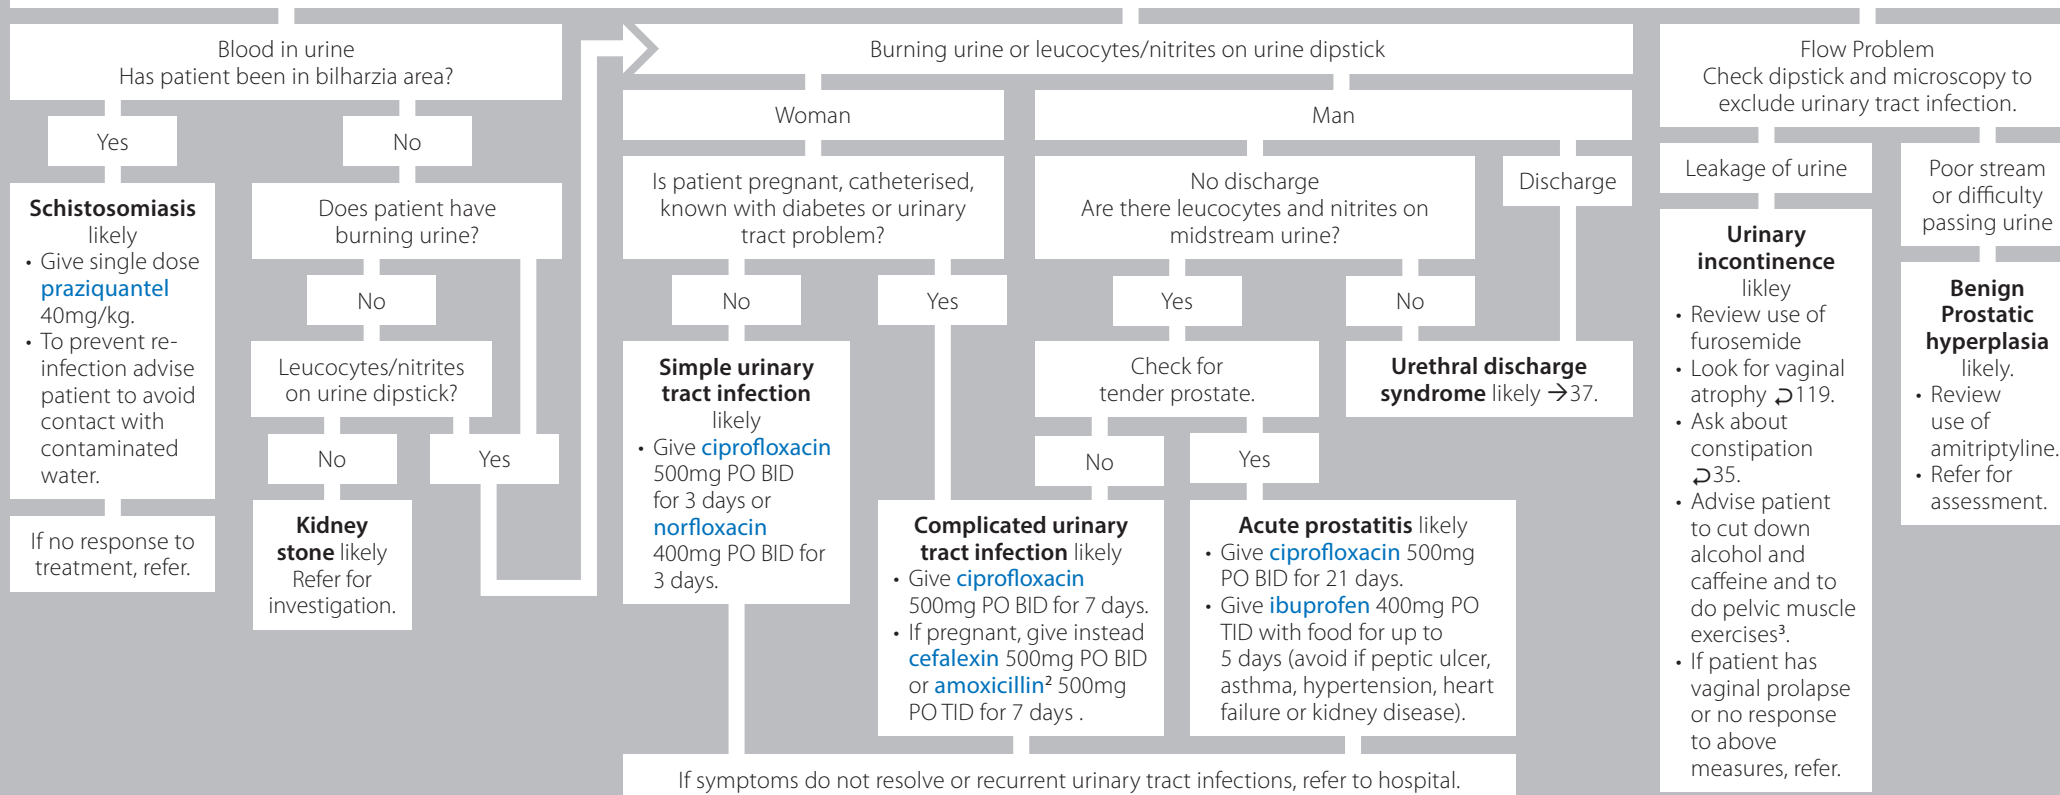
Blood in urine
Has patient been in bilharzia area?

Yes

No

**Schistosomiasis** likely
• Give single dose praziquantel 40mg/kg.
• To prevent reinfection advise patient to avoid contact with contaminated water.

If no response to treatment, refer.

Does patient have burning urine?

No

Leucocytes/nitrites on urine dipstick?

No

Yes

**Kidney stone** likely
Refer for investigation.

Burning urine or leucocytes/nitrites on urine dipstick

Woman

Is patient pregnant, catheterised, known with diabetes or urinary tract problem?

No

Yes

**Simple urinary tract infection** likely
• Give ciprofloxacin 500mg PO BID for 3 days or norfloxacin 400mg PO BID for 3 days.

**Complicated urinary tract infection** likely
• Give ciprofloxacin 500mg PO BID for 7 days.
• If pregnant, give instead cefalexin 500mg PO BID or amoxicillin² 500mg PO TID for 7 days .

Man

No discharge
Are there leucocytes and nitrites on midstream urine?

Yes

No

Check for tender prostate.

No

Yes

**Acute prostatitis** likely
• Give ciprofloxacin 500mg PO BID for 21 days.
• Give ibuprofen 400mg PO TID with food for up to 5 days (avoid if peptic ulcer, asthma, hypertension, heart failure or kidney disease).

Discharge

**Urethral discharge syndrome** likely →37.

If symptoms do not resolve or recurrent urinary tract infections, refer to hospital.

Flow Problem
Check dipstick and microscopy to exclude urinary tract infection.

Leakage of urine

**Urinary incontinence** likley
• Review use of furosemide
• Look for vaginal atrophy ⮐119.
• Ask about constipation ⮐35.
• Advise patient to cut down alcohol and caffeine and to do pelvic muscle exercises³.
• If patient has vaginal prolapse or no response to above measures, refer.

Poor stream or difficulty passing urine

**Benign Prostatic hyperplasia** likely.
• Review use of amitriptyline.
• Refer for assessment.